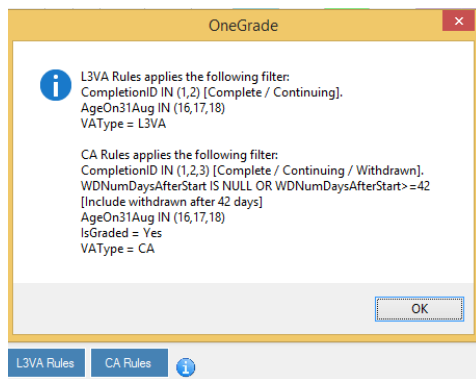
OneGrade

L3VA Rules applies the following filter:
CompletionID IN (1,2) [Complete / Continuing].
AgeOn31Aug IN (16,17,18)
VAType = L3VA

CA Rules applies the following filter:
CompletionID IN (1,2,3) [Complete / Continuing / Withdrawn].
WDNumDaysAfterStart IS NULL OR WDNumDaysAfterStart>=42
[Include withdrawn after 42 days]
AgeOn31Aug IN (16,17,18)
IsGraded = Yes
VAType = CA

OK

L3VA Rules
CA Rules